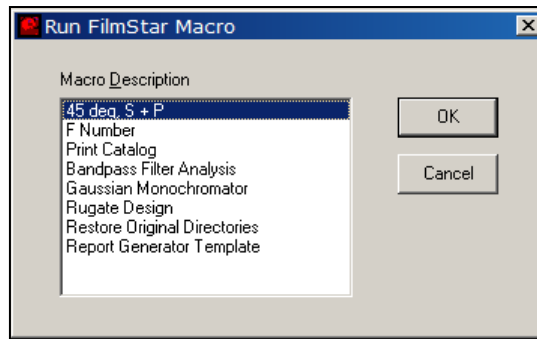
Run FilmStar Macro

Macro Description

45 deg. S + P
F Number
Print Catalog
Bandpass Filter Analysis
Gaussian Monochromator
Rugate Design
Restore Original Directories
Report Generator Template

OK

Cancel